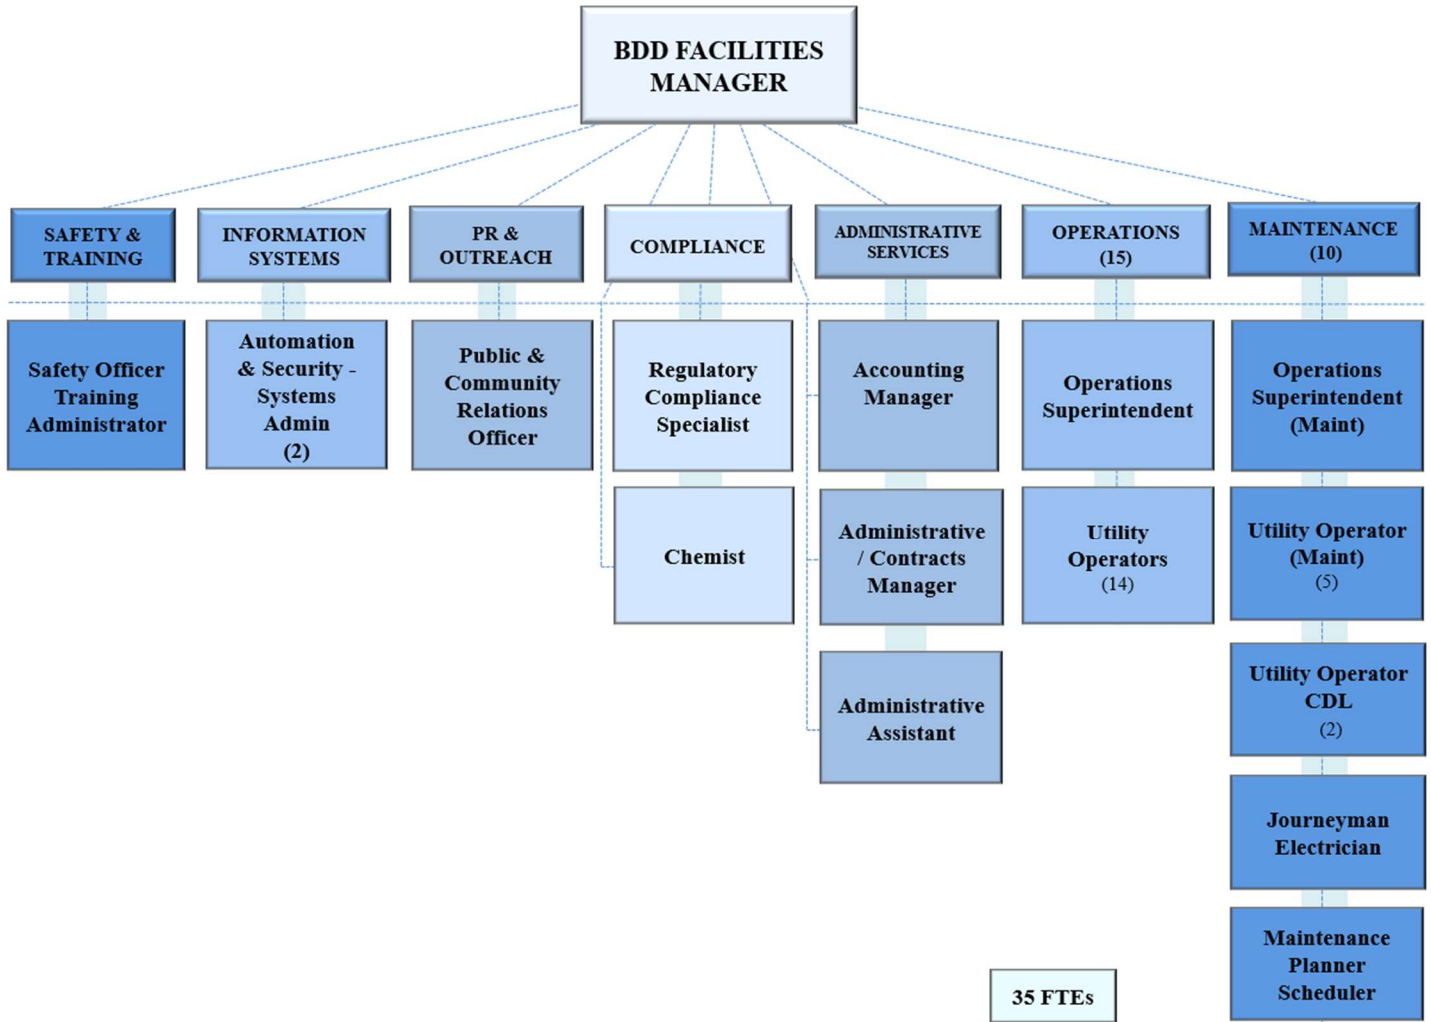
BDD FACILITIES MANAGER

SAFETY & TRAINING

INFORMATION SYSTEMS

PR & OUTREACH

COMPLIANCE

ADMINISTRATIVE SERVICES

OPERATIONS (15)

MAINTENANCE (10)

Safety Officer Training Administrator

Automation & Security - Systems Admin (2)

Public & Community Relations Officer

Regulatory Compliance Specialist

Chemist

Accounting Manager

Administrative / Contracts Manager

Administrative Assistant

Operations Superintendent

Utility Operators (14)

Operations Superintendent (Maint)

Utility Operator (Maint) (5)

Utility Operator CDL (2)

Journeyman Electrician

Maintenance Planner Scheduler

35 FTEs